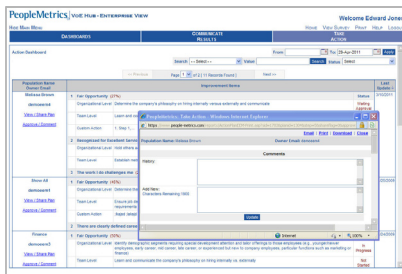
PeopleMetrics | VoE HUB - ENTERPRISE VIEW

Welcome Edward Jones

HUB MAIN MENU

HOME | VIEW SURVEY | PRINT | HELP | LOGOUT

DASHBOARDS

COMMUNICATE RESULTS

TAKE ACTION

Action Dashboard

From: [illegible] To: 28-Apr-2011 Apply

Search: <-Select-> Value: Search Status: Select

<< Previous Page 1 of 2 (11 Records Found) Next >>

| Population Name Owner Email | | Improvement Items | | Status | Last Update |
|---|---|---|---|---|---|
| Midwest Region demouser4 View / Share Plan Approve / Comment | 1 | Fair Opportunity (27%) | | | |
| | | Organizational Level | Determine the company's philosophy on hiring internally versus externally and communicate | Waiting Approval | |
| | | Team Level | | | |
| | | Custom action | 1. Step 1 | | |
| | 2 | Recognized for Excellent Service | | | |
| | | Organizational Level | Hold offsite a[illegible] | | |
| | | Team Level | Establish meth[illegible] | | |
| | 3 | The work I do challenges me | | | |
| Shore All demouser1 View / Share Plan Approve / Comment | 1 | Fair Opportunity (42%) | | | |
| | | Organizational Level | Determine the c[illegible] | | |
| | | Team Level | Ensure job d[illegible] | | |
| | | Custom Action | Adopt detai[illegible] | | |
| | 2 | There are clearly defined career | | | |
| Finance demouser3 View / Share Plan Approve / Comment | 1 | Fair Opportunity (50%) | | | |
| | | Organizational Level | Identify demographic segments requiring special development attention and tailor offerings to those employees (e.g., younger/newer employees, early career, mid-career, late career, or supervisors) Not how to company employees, particular functions such as marketing or finance) | In Progress | |
| | | Team Level | Learn and communicate the company's philosophy on hiring internally vs. externally | Not Started | |

PeopleMetrics: Take Action - Windows Internet Explorer

https://www.people-metrics.com/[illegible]

Email | Print | Download | Close

Population Name: Midwest Region

Owner Email: demouser4

Comments

History:

Add Note:
Characters Remaining 1000

Update

Internet

100%